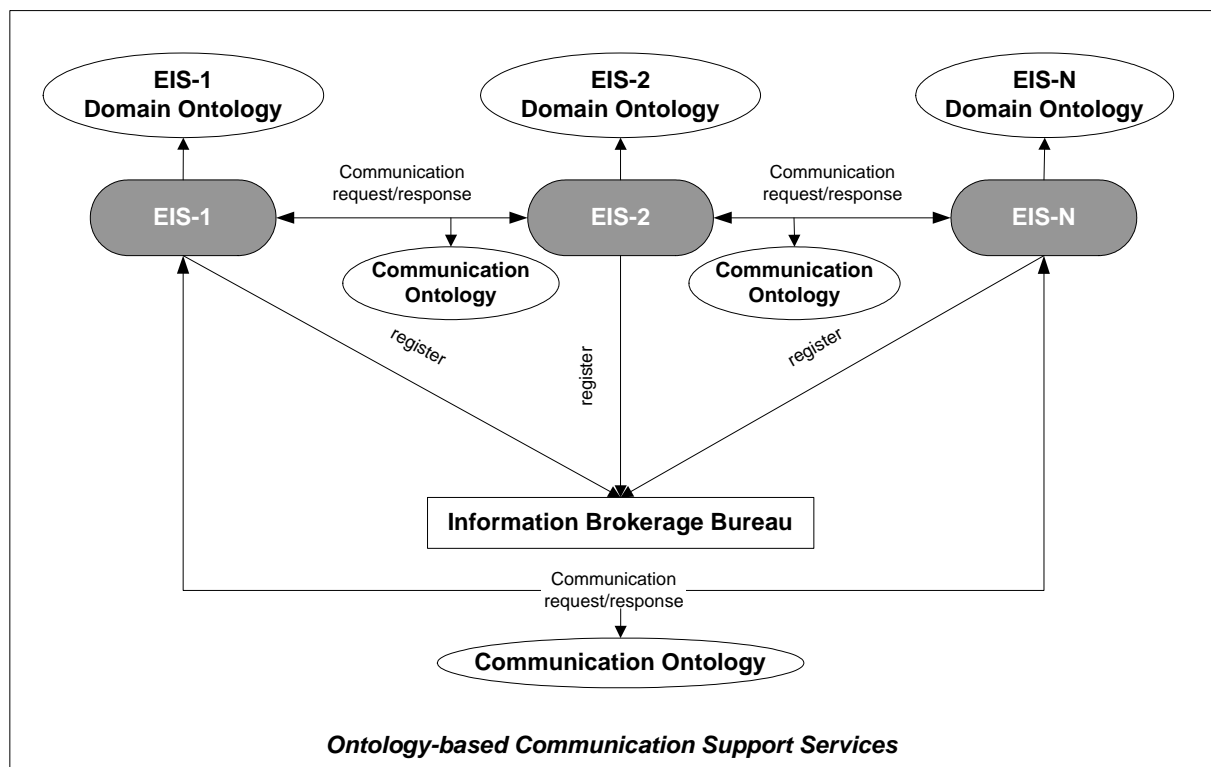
EIS-1
Domain Ontology

EIS-2
Domain Ontology

EIS-N
Domain Ontology

Communication request/response

Communication request/response

EIS-1

EIS-2

EIS-N

Communication Ontology

Communication Ontology

register

register

register

Information Brokerage Bureau

Communication request/response

Communication Ontology

Ontology-based Communication Support Services